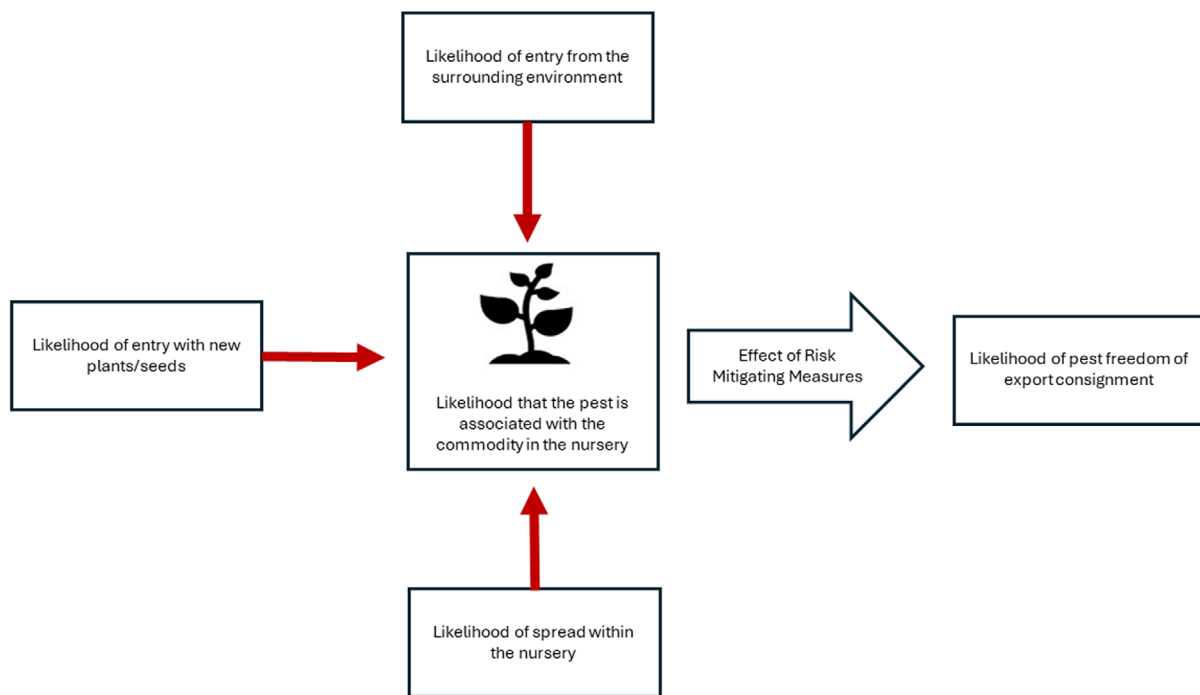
Likelihood of entry from the surrounding environment

Likelihood of entry with new plants/seeds

Likelihood that the pest is associated with the commodity in the nursery

Effect of Risk Mitigating Measures

Likelihood of pest freedom of export consignment

Likelihood of spread within the nursery